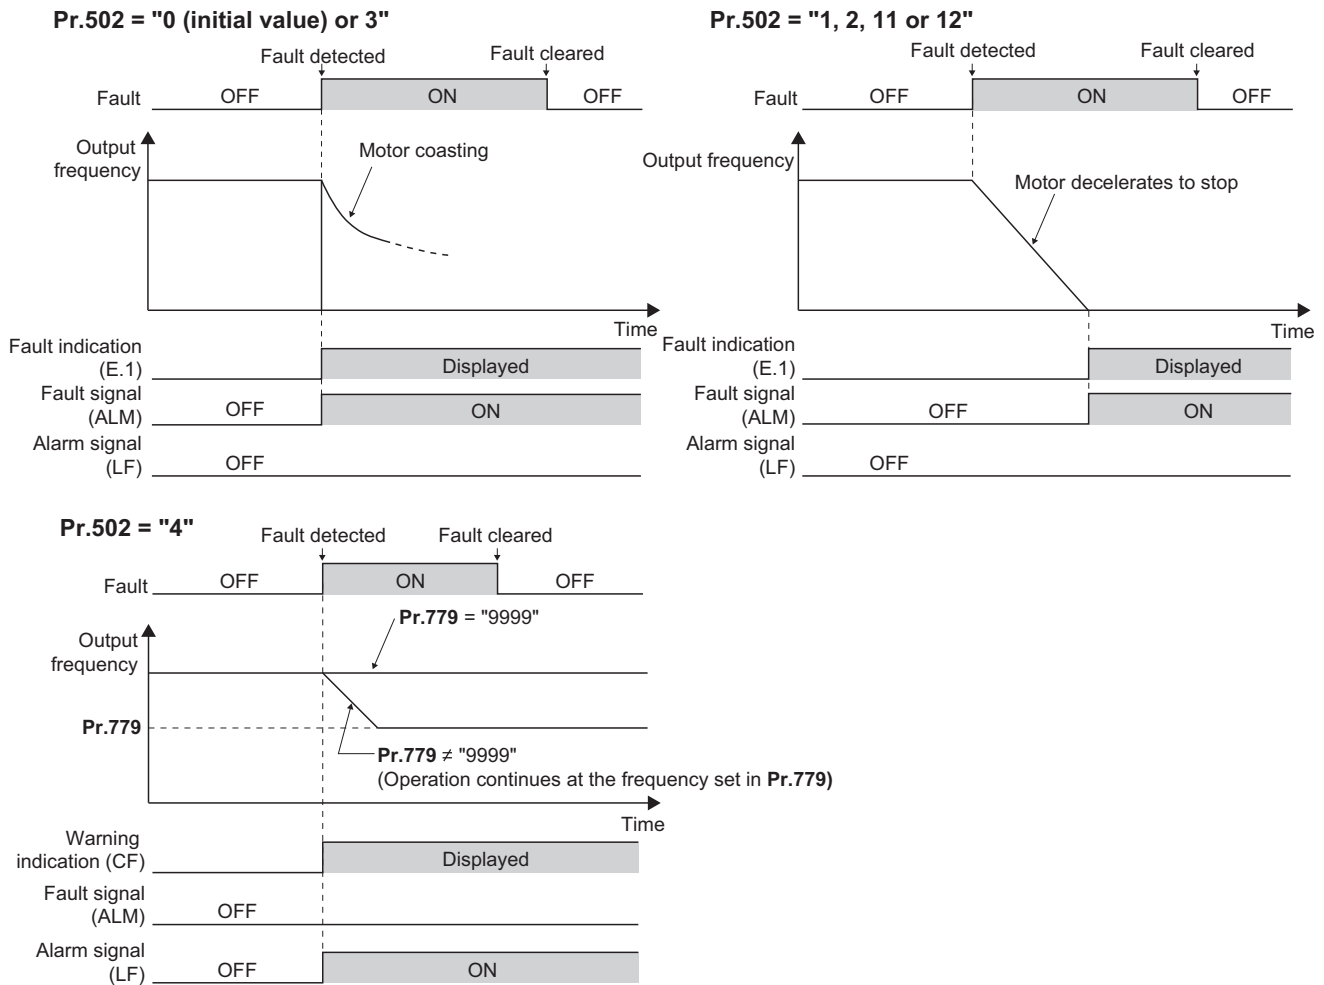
Pr.502 = "0 (initial value) or 3"

Fault detected
Fault cleared
Fault
OFF
ON
OFF
Output frequency
Motor coasting
Time
Fault indication (E.1)
Displayed
Fault signal (ALM)
OFF
ON
Alarm signal (LF)
OFF

Pr.502 = "1, 2, 11 or 12"

Fault detected
Fault cleared
Fault
OFF
ON
OFF
Output frequency
Motor decelerates to stop
Time
Fault indication (E.1)
Displayed
Fault signal (ALM)
OFF
ON
Alarm signal (LF)
OFF

Pr.502 = "4"

Fault detected
Fault cleared
Fault
OFF
ON
OFF
Output frequency
Pr.779 = "9999"
Pr.779
Pr.779 ≠ "9999"
(Operation continues at the frequency set in Pr.779)
Time
Warning indication (CF)
Displayed
Fault signal (ALM)
OFF
Alarm signal (LF)
OFF
ON